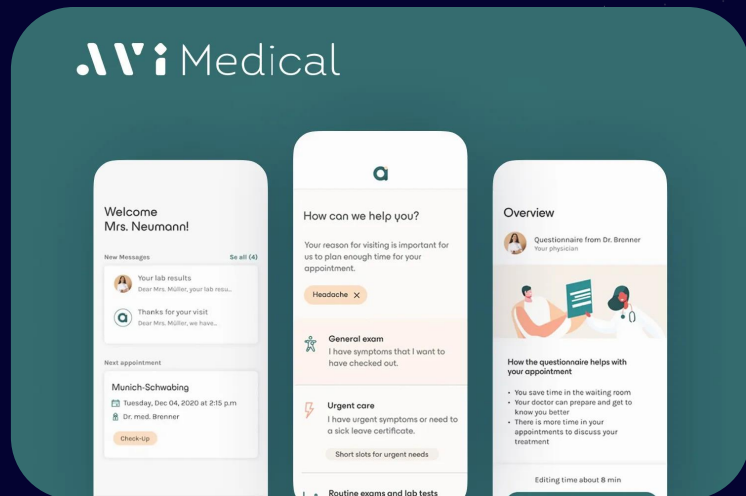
AVi Medical

Welcome Mrs. Neumann!

New Messages

See all (4)

Your lab results
Dear Mrs. Müller, your lab resu...

Thanks for your visit
Dear Mrs. Müller, we have...

Next appointment

Munich-Schwabing
Tuesday, Dec 04, 2020 at 2:15 p.m
Dr. med. Brenner

Check-up

a

How can we help you?

Your reason for visiting is important for us to plan enough time for your appointment.

Headache ×

General exam
I have symptoms that I want to have checked out.

Urgent care
I have urgent symptoms or need to a sick leave certificate.

Short slots for urgent needs

Routine exams and lab tests

Overview

Questionnaire from Dr. Brenner
Your physician

How the questionnaire helps with your appointment

• You save time in the waiting room
• Your doctor can prepare and get to know you better
• There is more time in your appointments to discuss your treatment

Editing time about 8 min